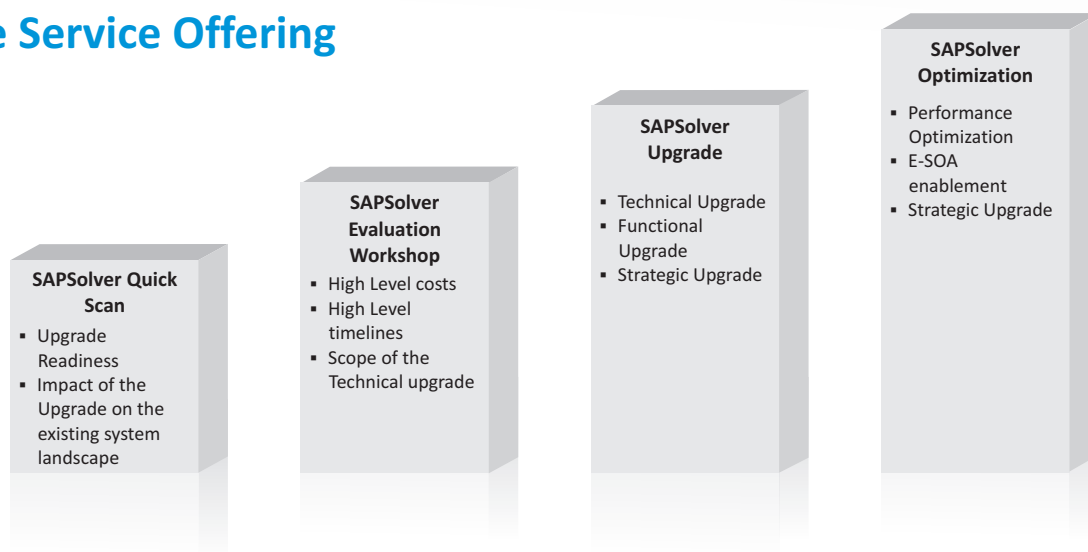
e Service Offering

SAPSolver Quick Scan
- Upgrade Readiness
- Impact of the Upgrade on the existing system landscape

SAPSolver Evaluation Workshop
- High Level costs
- High Level timelines
- Scope of the Technical upgrade

SAPSolver Upgrade
- Technical Upgrade
- Functional Upgrade
- Strategic Upgrade

SAPSolver Optimization
- Performance Optimization
- E-SOA enablement
- Strategic Upgrade